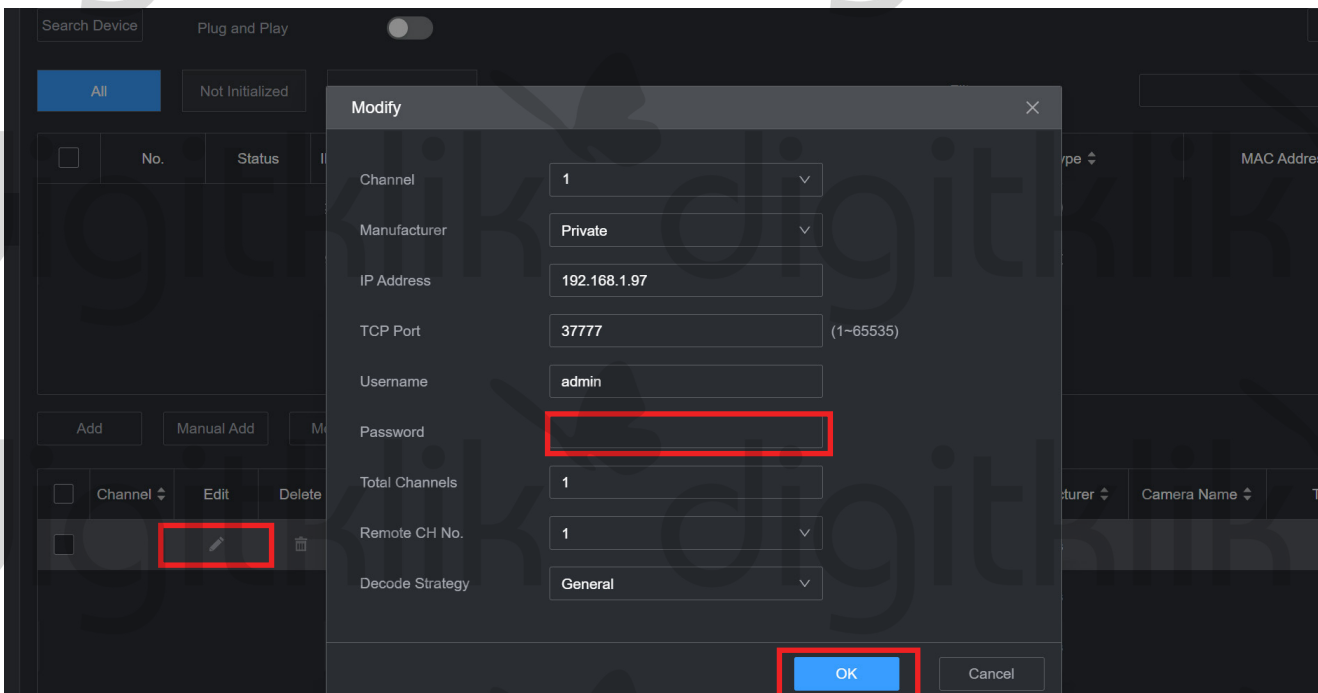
Search Device Plug and Play

All Not Initialized

No. Status I

Add Manual Add M

Channel ≑ Edit Delete

Modify

Channel 1

Manufacturer Private

IP Address 192.168.1.97

TCP Port 37777 (1~65535)

Username admin

Password

Total Channels 1

Remote CH No. 1

Decode Strategy General

OK Cancel

ype ≑ MAC Addres

turer ≑ Camera Name ≑ T

digitklik digitklik digitklik digitklik